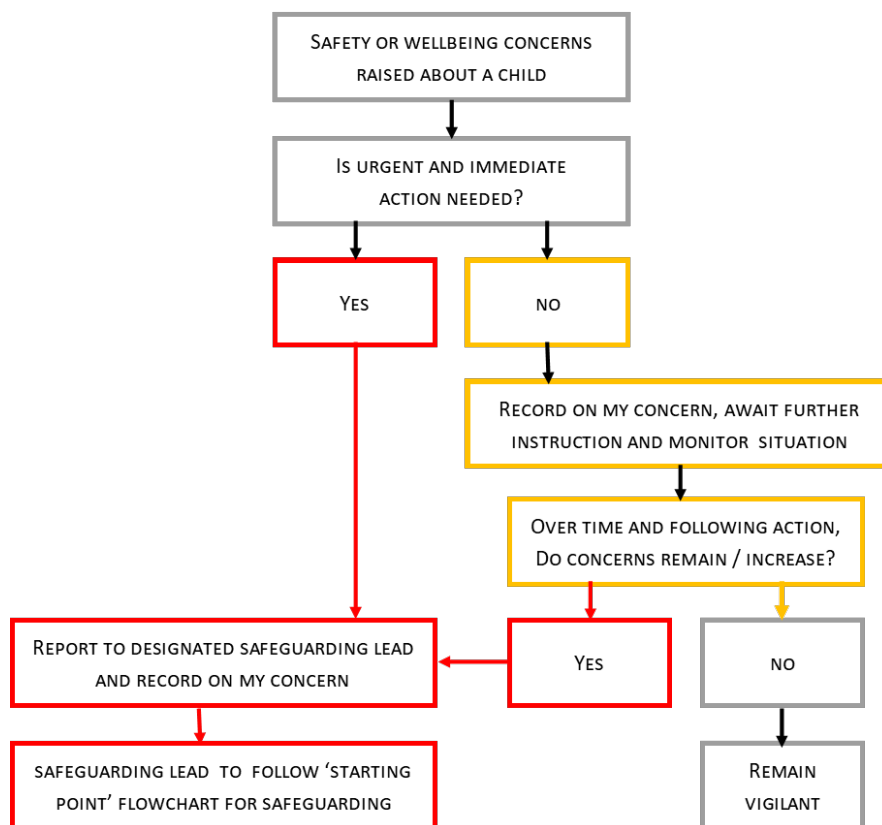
Safety or wellbeing concerns raised about a child

Is urgent and immediate action needed?

Yes

no

Record on my concern, await further instruction and monitor situation

Over time and following action, Do concerns remain / increase?

Report to designated safeguarding lead and record on my concern

Yes

no

safeguarding lead to follow 'starting point' flowchart for safeguarding

Remain vigilant